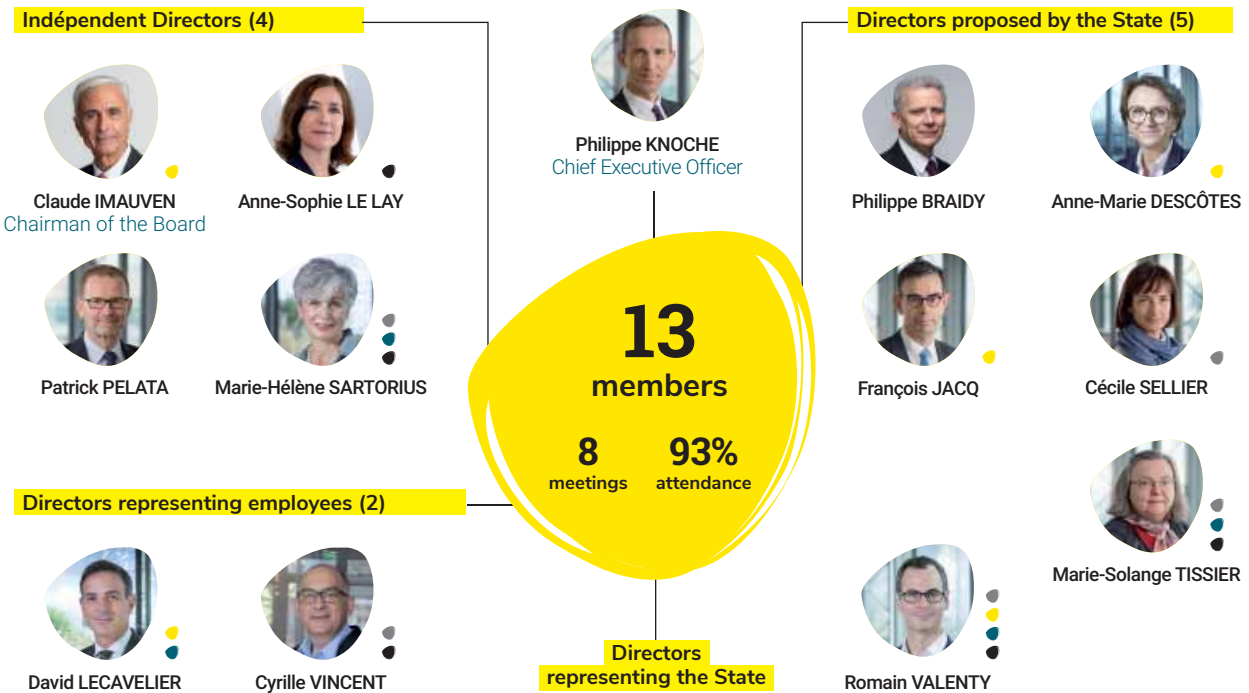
Indépendent Directors (4)

Claude IMAUVEN
Chairman of the Board

Anne-Sophie LE LAY

Patrick PELATA

Marie-Hélène SARTORIUS

Philippe KNOCHE
Chief Executive Officer

Directors proposed by the State (5)

Philippe BRAIDY

Anne-Marie DESCÔTES

François JACQ

Cécile SELLIER

Marie-Solange TISSIER

13
members

8
meetings

93%
attendance

Directors representing employees (2)

David LECAVELIER

Cyrille VINCENT

Directors
representing the State

Romain VALENTY